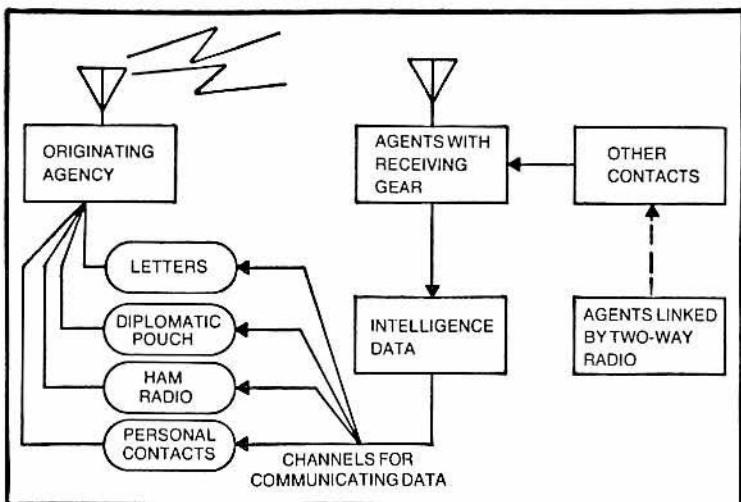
ORIGINATING AGENCY

AGENTS WITH RECEIVING GEAR

OTHER CONTACTS

LETTERS

DIPLOMATIC POUCH

HAM RADIO

PERSONAL CONTACTS

INTELLIGENCE DATA

AGENTS LINKED BY TWO-WAY RADIO

CHANNELS FOR COMMUNICATING DATA